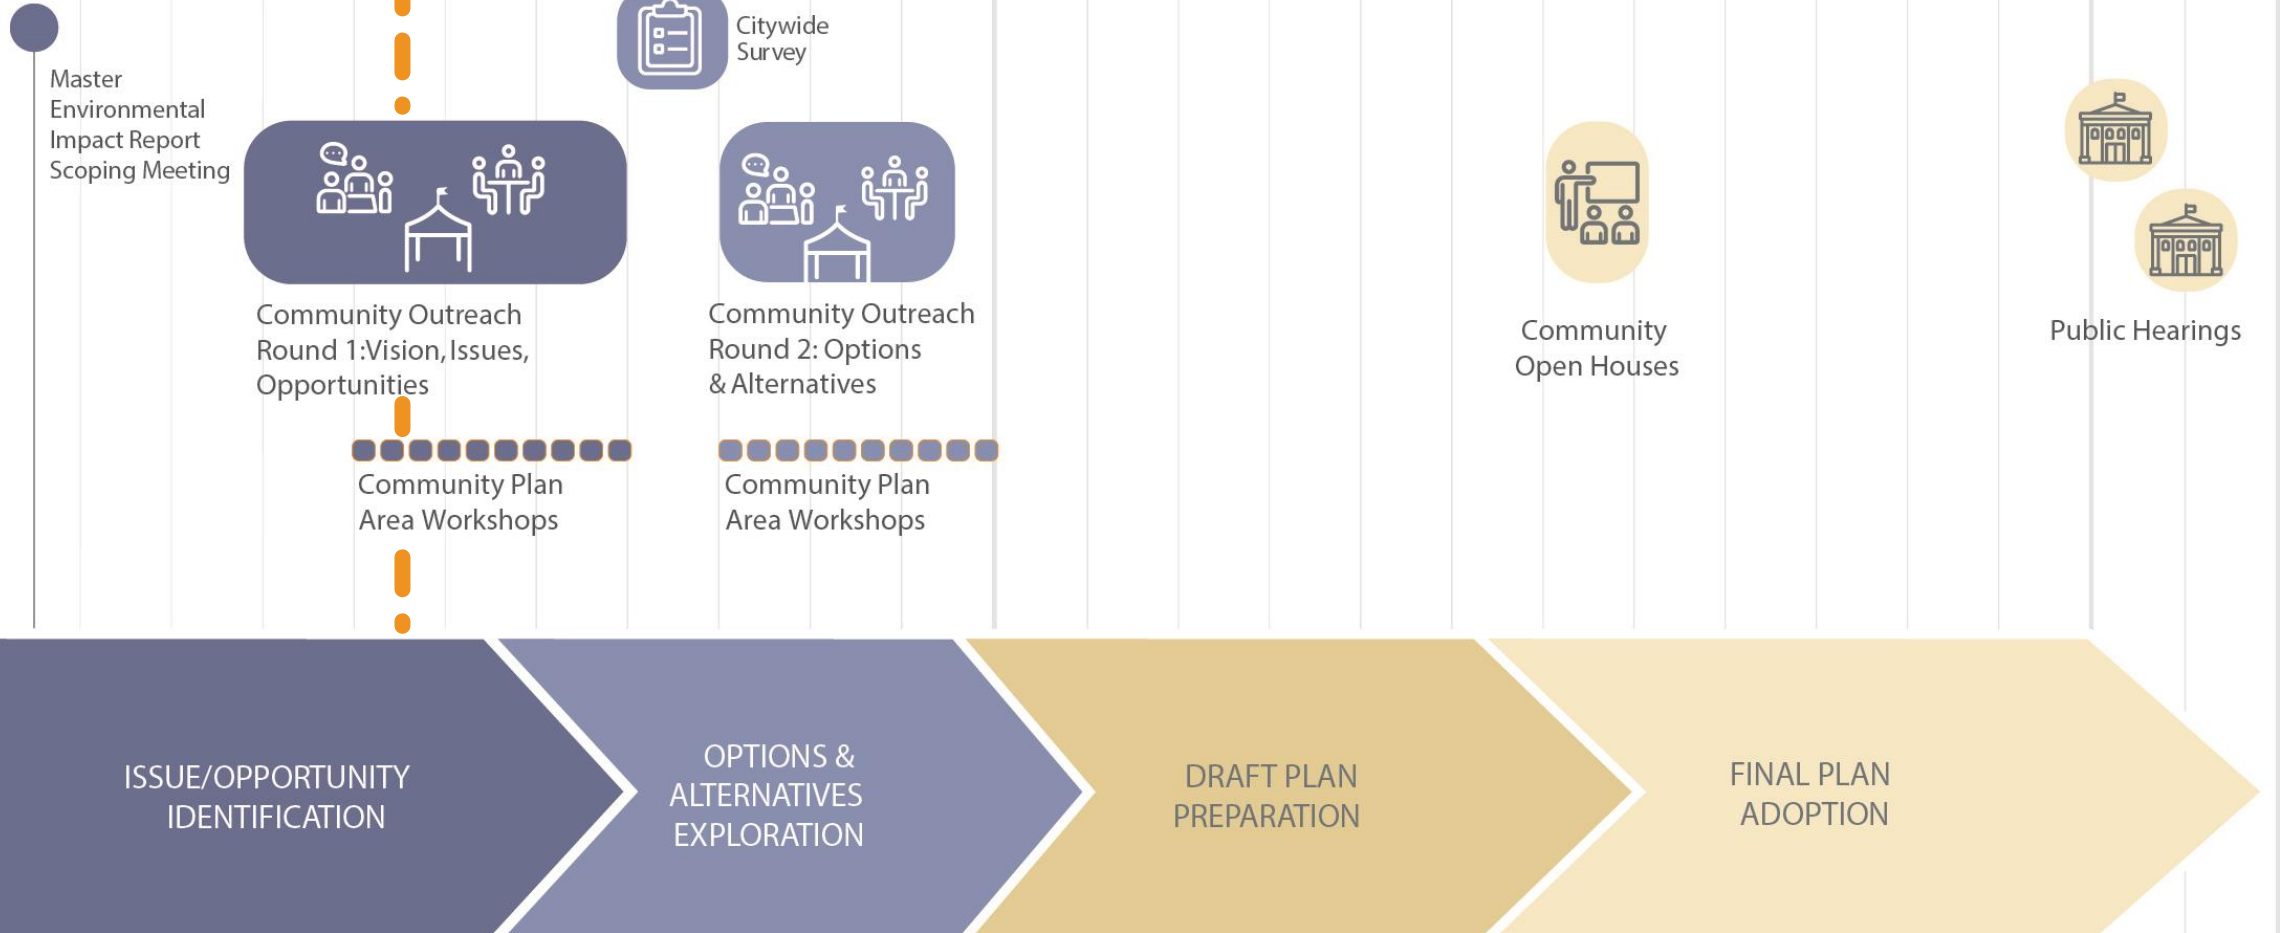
Citywide Survey

Master Environmental Impact Report Scoping Meeting

Community Outreach Round 1:Vision, Issues, Opportunities

Community Outreach Round 2: Options & Alternatives

Community Open Houses

Public Hearings

Community Plan Area Workshops

Community Plan Area Workshops

ISSUE/OPPORTUNITY IDENTIFICATION

OPTIONS & ALTERNATIVES EXPLORATION

DRAFT PLAN PREPARATION

FINAL PLAN ADOPTION